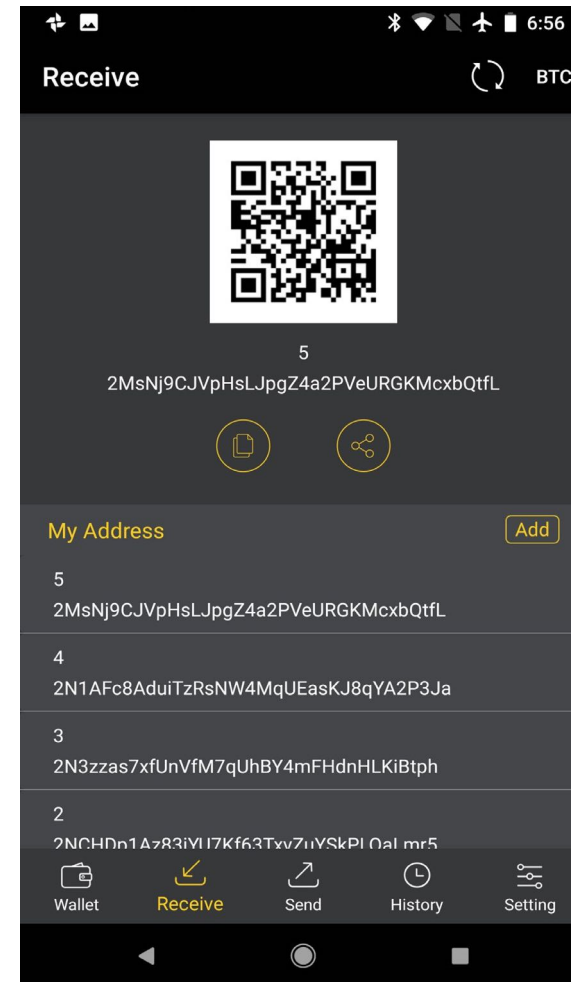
6:56

Receive BTC

5
2MsNj9CJVpHsLJpgZ4a2PVeURGKMcxbQtfL

My Address Add

5
2MsNj9CJVpHsLJpgZ4a2PVeURGKMcxbQtfL

4
2N1AFc8AduiTzRsNW4MqUEasKJ8qYA2P3Ja

3
2N3zzas7xfUnVfM7qUhBY4mFHdnHLKiBtph

2
2NCHDp1Az83iYU7Kf63TxvZuYSkPLQaLmr5

Wallet Receive Send History Setting